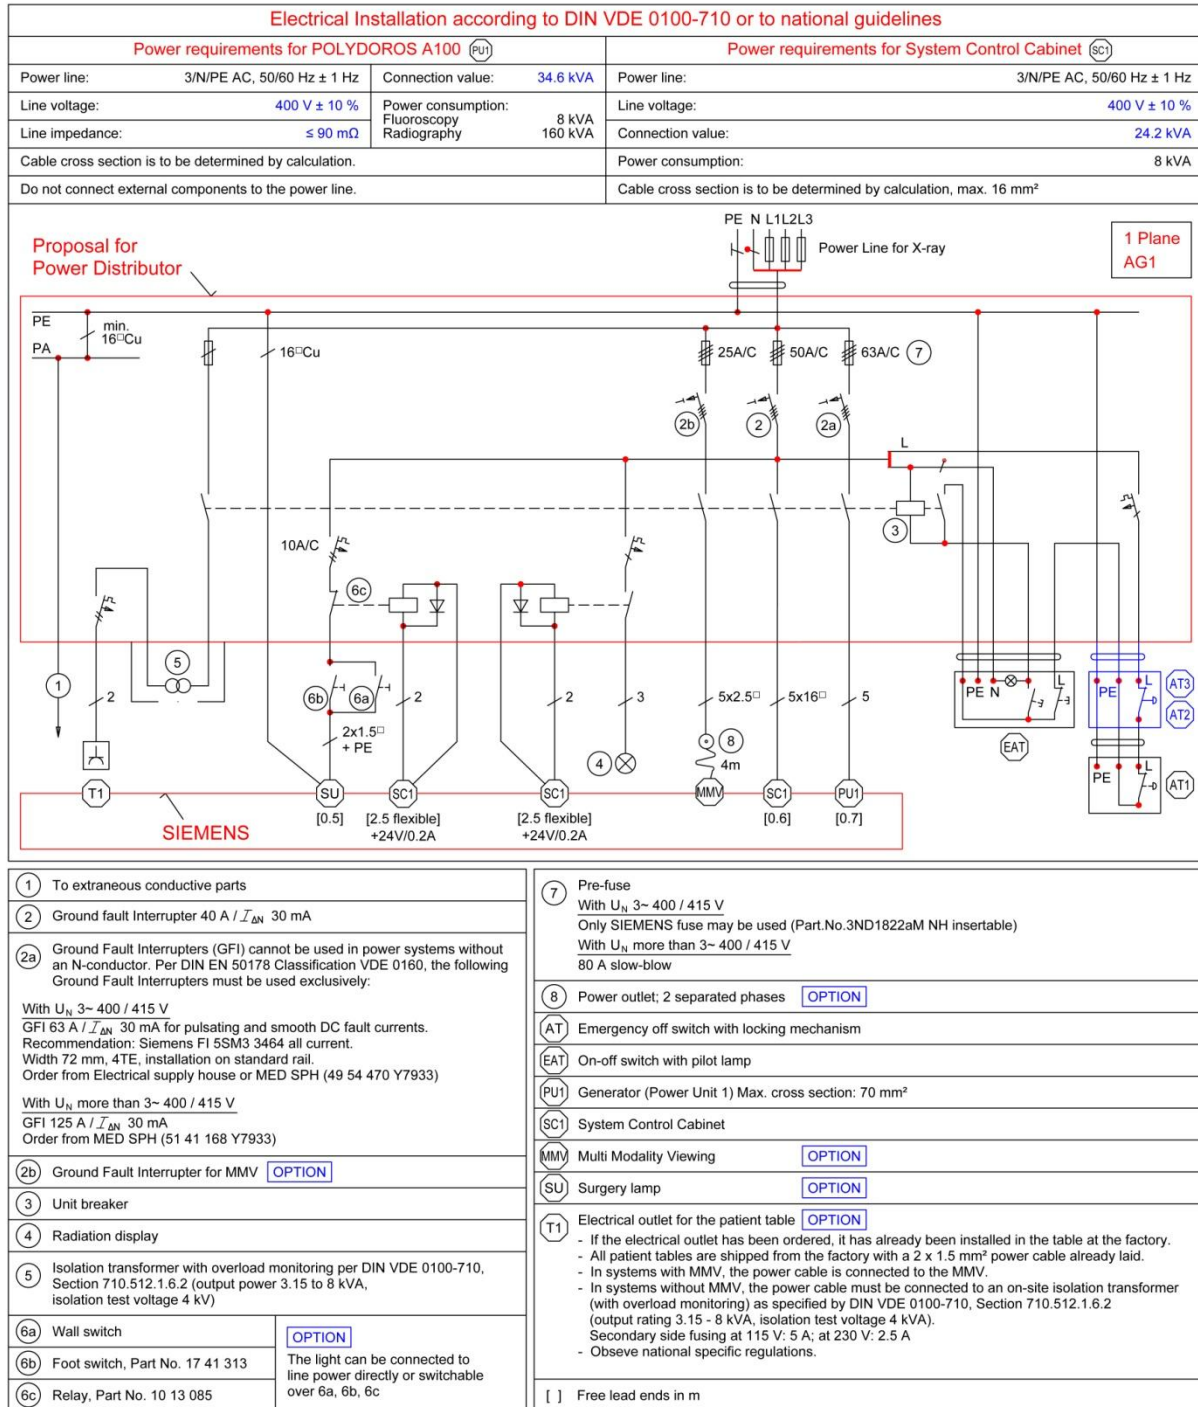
Electrical Installation according to DIN VDE 0100-710 or to national guidelines

Power requirements for POLYDOROS A100 (PU1)

| Power line: 3/N/PE AC, 50/60 Hz ± 1 Hz | Connection value: 34.6 kVA |
|---|---|
| Line voltage: 400 V ± 10 % | Power consumption: Fluoroscopy 8 kVA Radiography 160 kVA |
| Line impedance: ≤ 90 mΩ | |
| Cable cross section is to be determined by calculation. | |
| Do not connect external components to the power line. | |

Power requirements for System Control Cabinet (SC1)

| Power line: | 3/N/PE AC, 50/60 Hz ± 1 Hz |
|---|---|
| Line voltage: | 400 V ± 10 % |
| Connection value: | 24.2 kVA |
| Power consumption: | 8 kVA |
| Cable cross section is to be determined by calculation, max. 16 mm² | |

Proposal for Power Distributor

PE N L1L2L3

Power Line for X-ray

1 Plane AG1

PE min. 16□Cu
PA
16□Cu
25A/C 50A/C 63A/C (7)
(2b) (2) (2a)
L
(3)
10A/C
(6c)
(5)
(1) 2
(6b) (6a) 2
2x1.5□ + PE
2 3
(4)
5x2.5□ 5x16□ 5
(8) 4m
PE N L
(EAT)
PE L (AT3) (AT2)
PE L (AT1)
(T1) (SU) (SC1) (SC1) (MMV) (SC1) (PU1)
SIEMENS
[0.5] [2.5 flexible] +24V/0.2A [2.5 flexible] +24V/0.2A [0.6] [0.7]

(1) To extraneous conductive parts

(2) Ground fault Interrupter 40 A / $I_{\Delta N}$ 30 mA

(2a) Ground Fault Interrupters (GFI) cannot be used in power systems without an N-conductor. Per DIN EN 50178 Classification VDE 0160, the following Ground Fault Interrupters must be used exclusively:

With $U_N$ 3~ 400 / 415 V
GFI 63 A / $I_{\Delta N}$ 30 mA for pulsating and smooth DC fault currents.
Recommendation: Siemens FI 5SM3 3464 all current.
Width 72 mm, 4TE, installation on standard rail.
Order from Electrical supply house or MED SPH (49 54 470 Y7933)

With $U_N$ more than 3~ 400 / 415 V
GFI 125 A / $I_{\Delta N}$ 30 mA
Order from MED SPH (51 41 168 Y7933)

(2b) Ground Fault Interrupter for MMV OPTION

(3) Unit breaker

(4) Radiation display

(5) Isolation transformer with overload monitoring per DIN VDE 0100-710, Section 710.512.1.6.2 (output power 3.15 to 8 kVA, isolation test voltage 4 kV)

(6a) Wall switch
(6b) Foot switch, Part No. 17 41 313
(6c) Relay, Part No. 10 13 085

OPTION
The light can be connected to line power directly or switchable over 6a, 6b, 6c

(7) Pre-fuse
With $U_N$ 3~ 400 / 415 V
Only SIEMENS fuse may be used (Part.No.3ND1822aM NH insertable)
With $U_N$ more than 3~ 400 / 415 V
80 A slow-blow

(8) Power outlet; 2 separated phases OPTION

(AT) Emergency off switch with locking mechanism

(EAT) On-off switch with pilot lamp

(PU1) Generator (Power Unit 1) Max. cross section: 70 mm²

(SC1) System Control Cabinet

(MMV) Multi Modality Viewing OPTION

(SU) Surgery lamp OPTION

(T1) Electrical outlet for the patient table OPTION
- If the electrical outlet has been ordered, it has already been installed in the table at the factory.
- All patient tables are shipped from the factory with a 2 x 1.5 mm² power cable already laid.
- In systems with MMV, the power cable is connected to the MMV.
- In systems without MMV, the power cable must be connected to an on-site isolation transformer (with overload monitoring) as specified by DIN VDE 0100-710, Section 710.512.1.6.2 (output rating 3.15 - 8 kVA, isolation test voltage 4 kVA). Secondary side fusing at 115 V: 5 A; at 230 V: 2.5 A
- Obseve national specific regulations.

[ ] Free lead ends in m